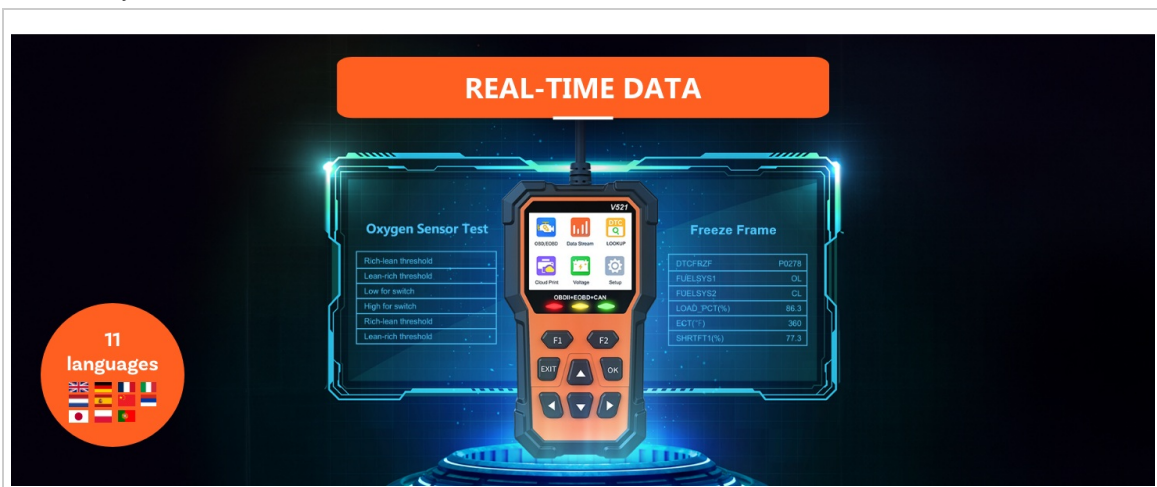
REAL-TIME DATA

Oxygen Sensor Test

| Rich-lean threshold |
|---|
| Lean-rich threshold |
| Low for switch |
| High for switch |
| Rich-lean threshold |
| Lean-rich threshold |

11 languages

V521

OBD/EOBD Data Stream DTC LOOKUP
Cloud Print Voltage Setup

OBDII+EOBD+CAN

F1 F2
EXIT OK

Freeze Frame

| DTCFRZF | P0278 |
|---|---|
| FUELSYS1 | OL |
| FUELSYS2 | CL |
| LOAD_PCT(%) | 86.3 |
| ECT(°F) | 360 |
| SHRTFT1(%) | 77.3 |